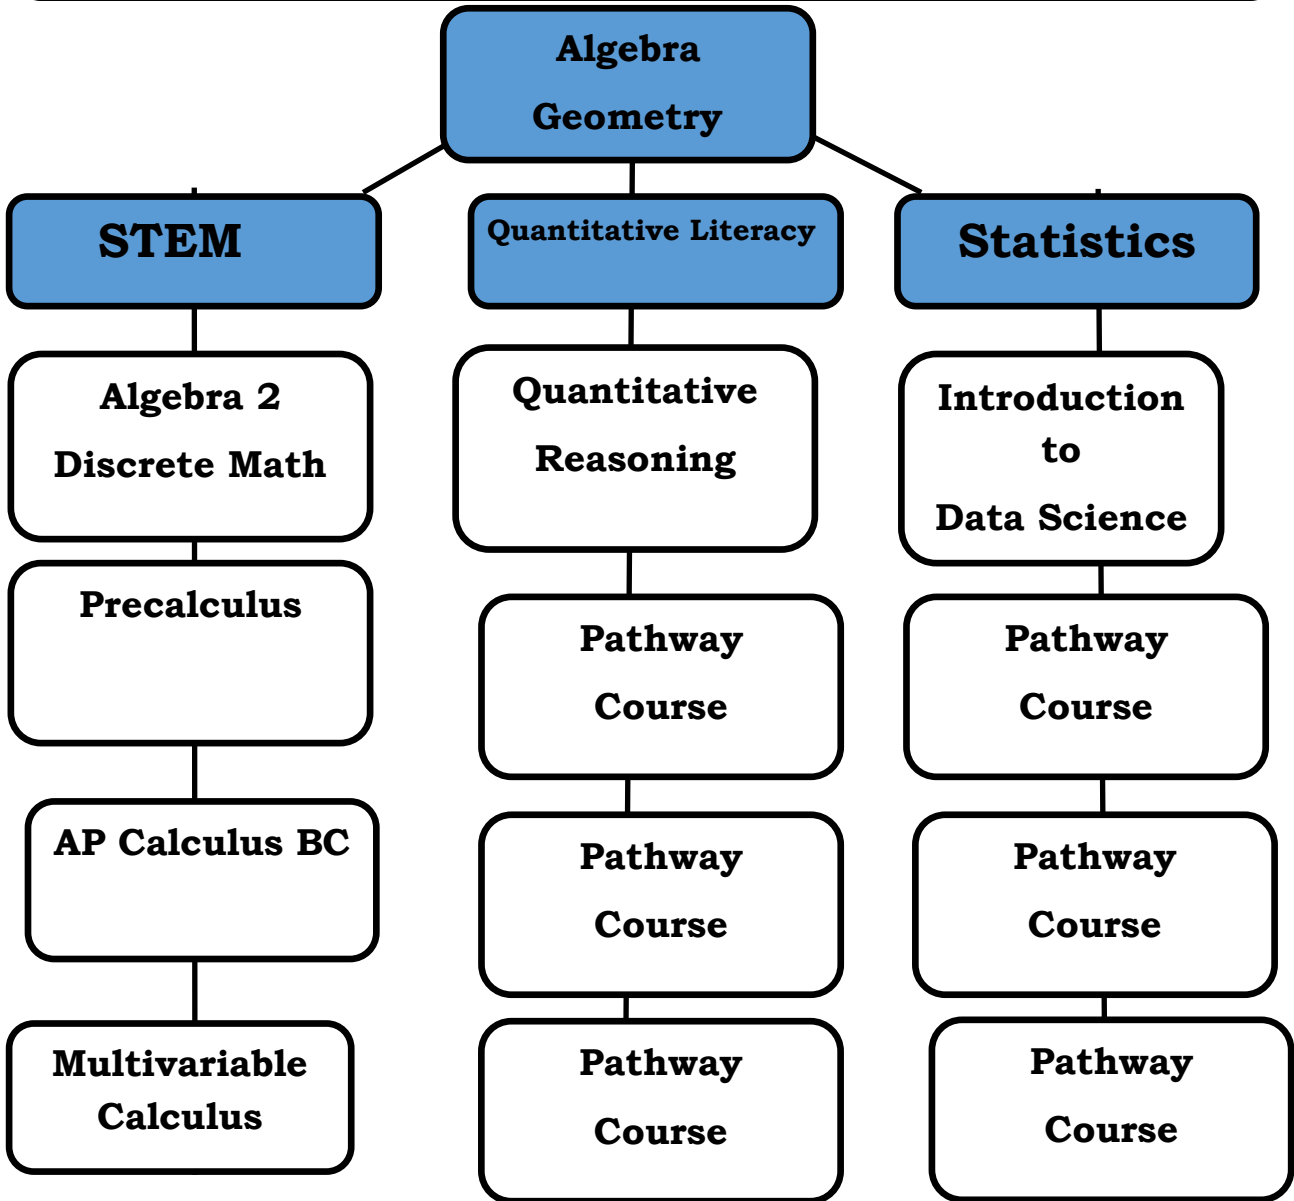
Algebra
Geometry

STEM

Quantitative Literacy

Statistics

Algebra 2
Discrete Math

Precalculus

AP Calculus BC

Multivariable Calculus

Quantitative Reasoning

Pathway Course

Pathway Course

Pathway Course

Introduction to Data Science

Pathway Course

Pathway Course

Pathway Course